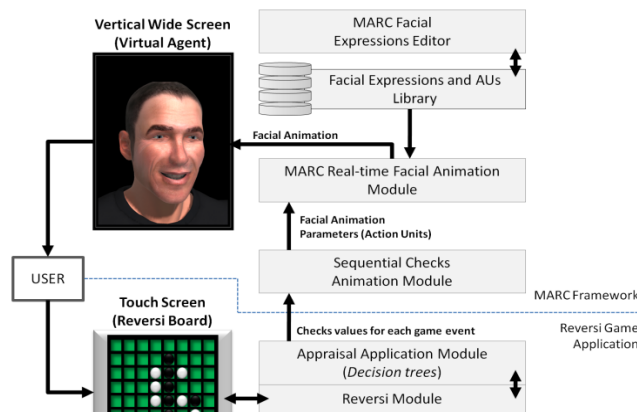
Vertical Wide Screen (Virtual Agent)

MARC Facial Expressions Editor

Facial Expressions and AUs Library

Facial Animation

MARC Real-time Facial Animation Module

Facial Animation Parameters (Action Units)

Sequential Checks Animation Module

USER

MARC Framework

Touch Screen (Reversi Board)

Reversi Game Application

Checks values for each game event

Appraisal Application Module (*Decision trees*)

Reversi Module